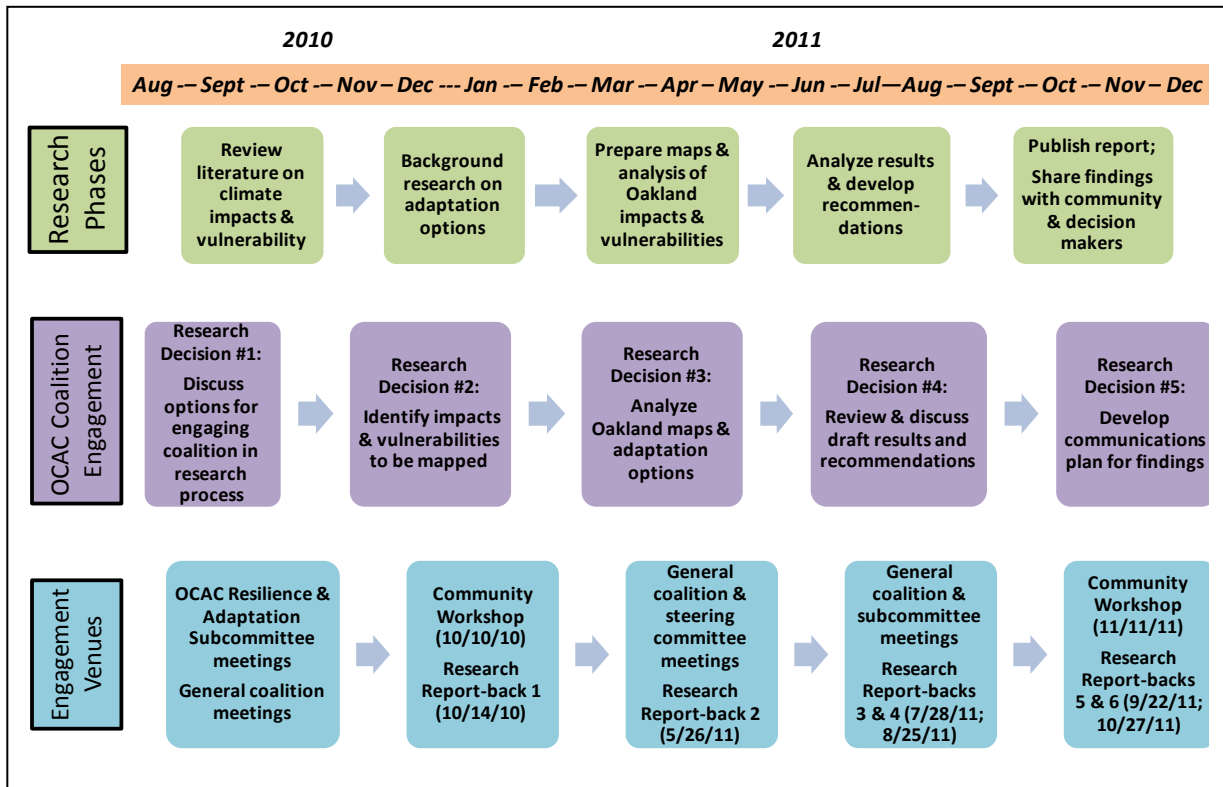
2010

2011

Aug -– Sept -– Oct -– Nov – Dec --- Jan -– Feb -– Mar -– Apr – May -– Jun -– Jul—Aug -– Sept -– Oct -– Nov – Dec

Research Phases

Review literature on climate impacts & vulnerability

Background research on adaptation options

Prepare maps & analysis of Oakland impacts & vulnerabilities

Analyze results & develop recommendations

Publish report; Share findings with community & decision makers

OCAC Coalition Engagement

Research Decision #1: Discuss options for engaging coalition in research process

Research Decision #2: Identify impacts & vulnerabilities to be mapped

Research Decision #3: Analyze Oakland maps & adaptation options

Research Decision #4: Review & discuss draft results and recommendations

Research Decision #5: Develop communications plan for findings

Engagement Venues

OCAC Resilience & Adaptation Subcommittee meetings

General coalition meetings

Community Workshop (10/10/10)

Research Report-back 1 (10/14/10)

General coalition & steering committee meetings

Research Report-back 2 (5/26/11)

General coalition & subcommittee meetings

Research Report-backs 3 & 4 (7/28/11; 8/25/11)

Community Workshop (11/11/11)

Research Report-backs 5 & 6 (9/22/11; 10/27/11)